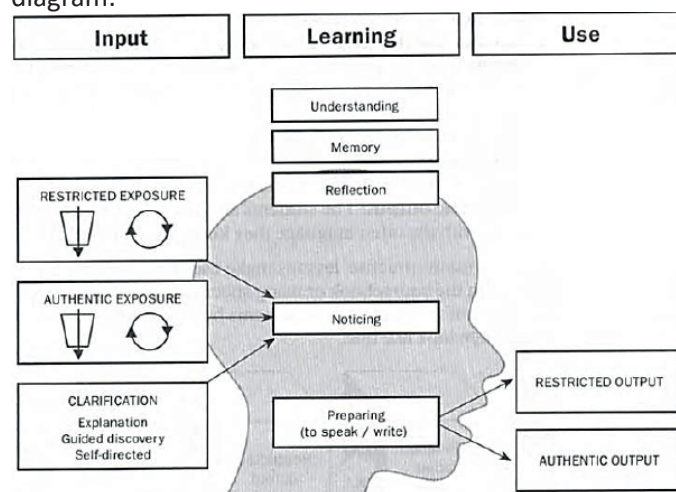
diagram:

Input

Learning

Use

Understanding

Memory

Reflection

RESTRICTED EXPOSURE

AUTHENTIC EXPOSURE

Noticing

CLARIFICATION
Explanation
Guided discovery
Self-directed

Preparing
(to speak / write)

RESTRICTED OUTPUT

AUTHENTIC OUTPUT